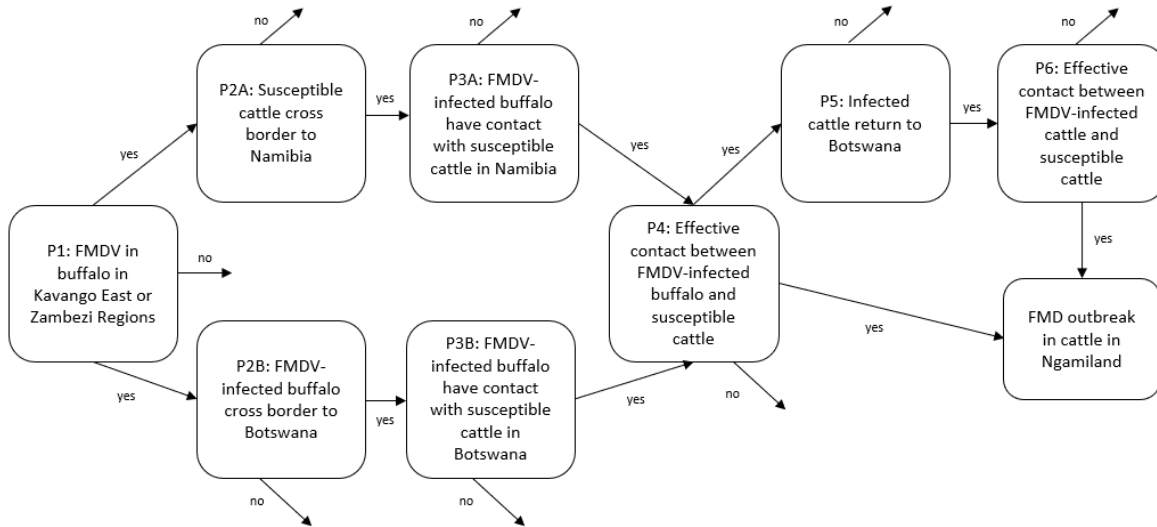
no

P2A: Susceptible cattle cross border to Namibia

yes

no

P3A: FMDV-infected buffalo have contact with susceptible cattle in Namibia

yes

yes

no

P5: Infected cattle return to Botswana

yes

no

P6: Effective contact between FMDV-infected cattle and susceptible cattle

yes

P1: FMDV in buffalo in Kavango East or Zambezi Regions

no

P4: Effective contact between FMDV-infected buffalo and susceptible cattle

yes

FMD outbreak in cattle in Ngamiland

yes

P2B: FMDV-infected buffalo cross border to Botswana

yes

P3B: FMDV-infected buffalo have contact with susceptible cattle in Botswana

yes

no

no

no